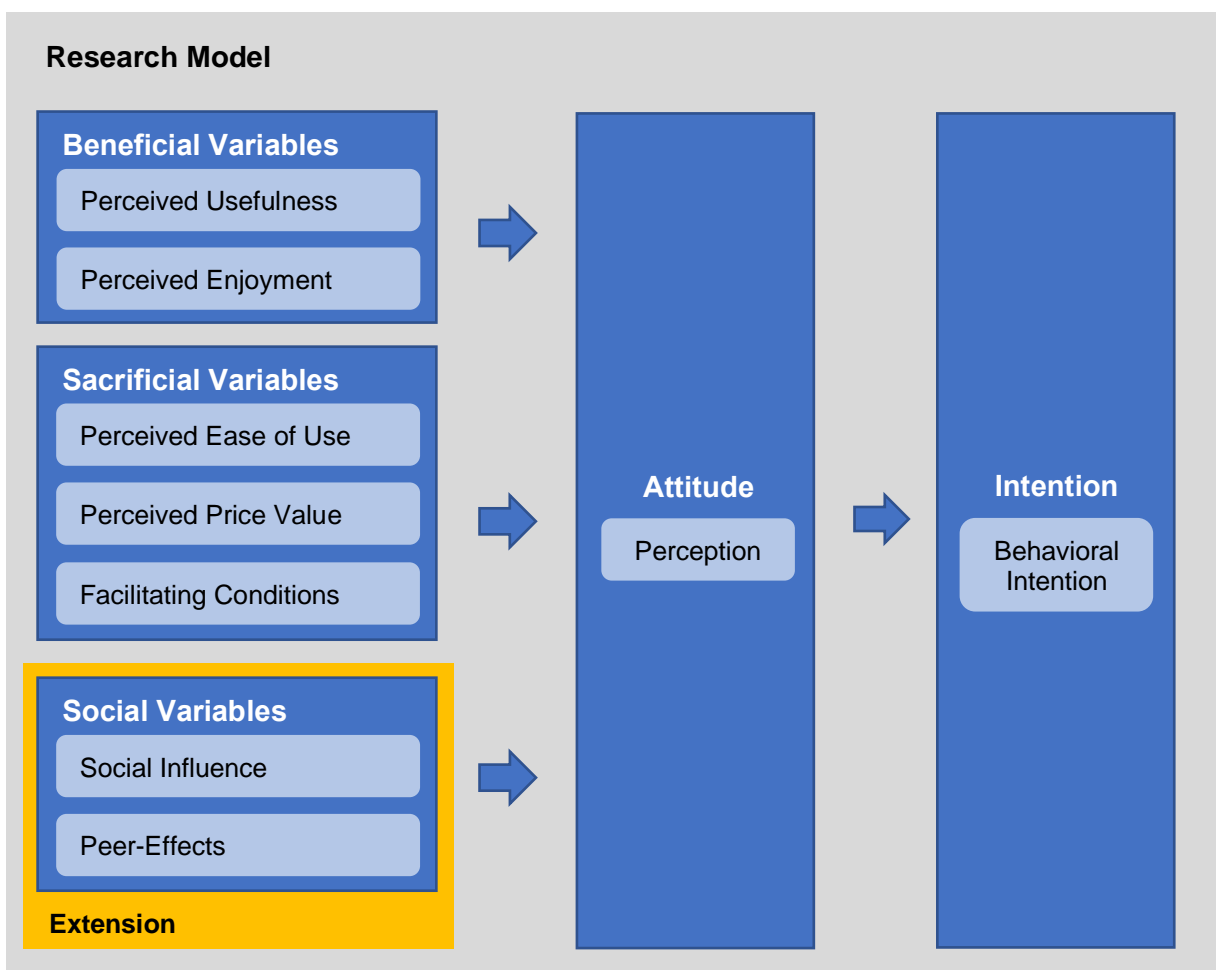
Research Model

Beneficial Variables

Perceived Usefulness

Perceived Enjoyment

Sacrificial Variables

Perceived Ease of Use

Perceived Price Value

Facilitating Conditions

Social Variables

Social Influence

Peer-Effects

Extension

Attitude

Perception

Intention

Behavioral Intention